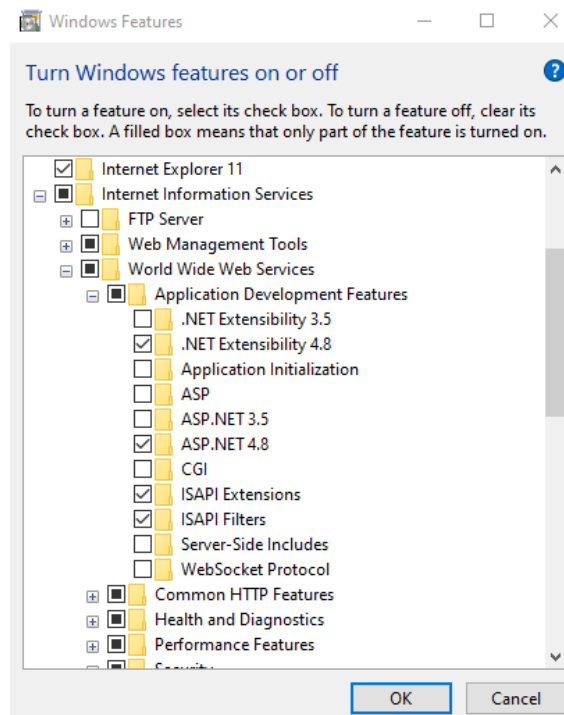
Windows Features

Turn Windows features on or off

To turn a feature on, select its check box. To turn a feature off, clear its check box. A filled box means that only part of the feature is turned on.

Internet Explorer 11
Internet Information Services
FTP Server
Web Management Tools
World Wide Web Services
Application Development Features
.NET Extensibility 3.5
.NET Extensibility 4.8
Application Initialization
ASP
ASP.NET 3.5
ASP.NET 4.8
CGI
ISAPI Extensions
ISAPI Filters
Server-Side Includes
WebSocket Protocol
Common HTTP Features
Health and Diagnostics
Performance Features
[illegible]

OK
Cancel